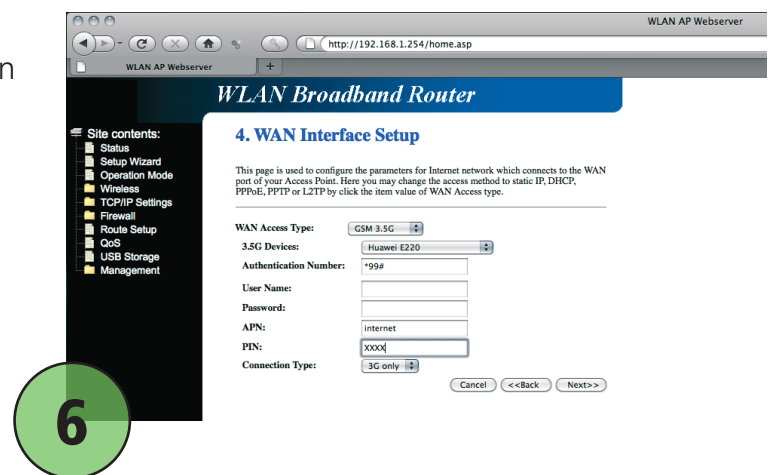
n

WLAN AP Webserver

http://192.168.1.254/home.asp

WLAN AP Webserver

+

WLAN Broadband Router

Site contents:
Status
Setup Wizard
Operation Mode
Wireless
TCP/IP Settings
Firewall
Route Setup
QoS
USB Storage
Management

4. WAN Interface Setup

This page is used to configure the parameters for Internet network which connects to the WAN port of your Access Point. Here you may change the access method to static IP, DHCP, PPPoE, PPTP or L2TP by click the item value of WAN Access type.

| | |
|---|---|
| WAN Access Type: | GSM 3.5G |
| 3.5G Devices: | Huawei E220 |
| Authentication Number: | *99# |
| User Name: | |
| Password: | |
| APN: | internet |
| PIN: | XXXX |
| Connection Type: | 3G only |

Cancel <<Back Next>>

6